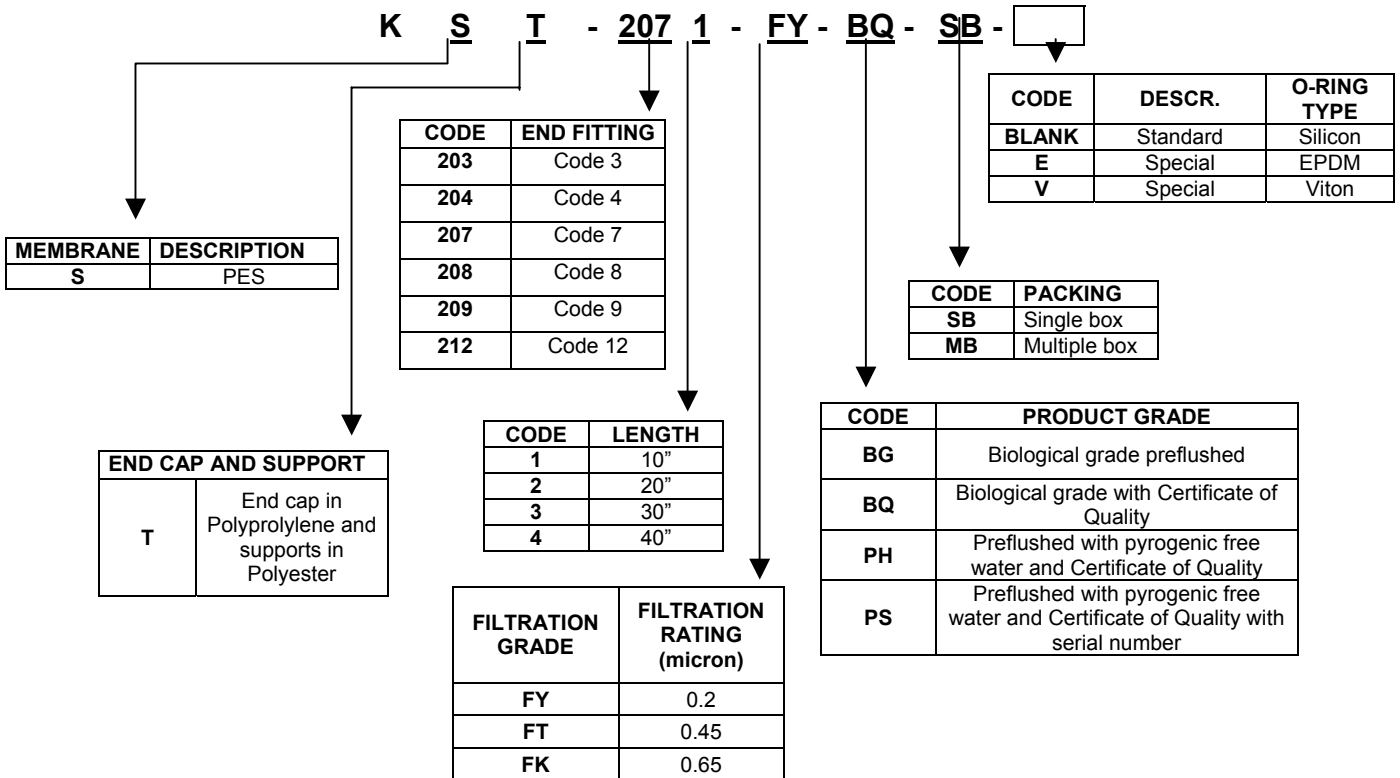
K S T - 207 1 - FY - BQ - SB -

| CODE | DESCR. | O-RING TYPE |
|---|---|---|
| BLANK | Standard | Silicon |
| E | Special | EPDM |
| V | Special | Viton |

| CODE | END FITTING |
|---|---|
| 203 | Code 3 |
| 204 | Code 4 |
| 207 | Code 7 |
| 208 | Code 8 |
| 209 | Code 9 |
| 212 | Code 12 |

| MEMBRANE | DESCRIPTION |
|---|---|
| S | PES |

| CODE | PACKING |
|---|---|
| SB | Single box |
| MB | Multiple box |

| CODE | PRODUCT GRADE |
|---|---|
| BG | Biological grade preflushed |
| BQ | Biological grade with Certificate of Quality |
| PH | Preflushed with pyrogenic free water and Certificate of Quality |
| PS | Preflushed with pyrogenic free water and Certificate of Quality with serial number |

| CODE | LENGTH |
|---|---|
| 1 | 10” |
| 2 | 20” |
| 3 | 30” |
| 4 | 40” |

| END CAP AND SUPPORT | |
|---|---|
| T | End cap in Polyprolylene and supports in Polyester |

| FILTRATION GRADE | FILTRATION RATING (micron) |
|---|---|
| FY | 0.2 |
| FT | 0.45 |
| FK | 0.65 |